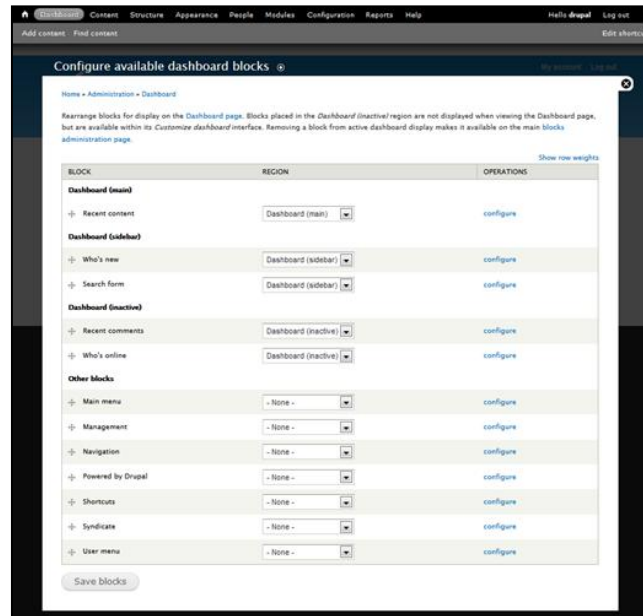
Dashboard Content Structure Appearance People Modules Configuration Reports Help

Hello drupal Log out

Add content Find content

Edit shortcuts

Configure available dashboard blocks

My account Log out

Home » Administration » Dashboard

Rearrange blocks for display on the Dashboard page. Blocks placed in the *Dashboard (inactive)* region are not displayed when viewing the Dashboard page, but are available within its *Customize dashboard* interface. Removing a block from active dashboard display makes it available on the main blocks administration page.

Show row weights

| BLOCK | REGION | OPERATIONS |
|---|---|---|
| **Dashboard (main)** | | |
| Recent content | Dashboard (main) | configure |
| **Dashboard (sidebar)** | | |
| Who's new | Dashboard (sidebar) | configure |
| Search form | Dashboard (sidebar) | configure |
| **Dashboard (inactive)** | | |
| Recent comments | Dashboard (inactive) | configure |
| Who's online | Dashboard (inactive) | configure |
| **Other blocks** | | |
| Main menu | - None - | configure |
| Management | - None - | configure |
| Navigation | - None - | configure |
| Powered by Drupal | - None - | configure |
| Shortcuts | - None - | configure |
| Syndicate | - None - | configure |
| User menu | - None - | configure |

Save blocks